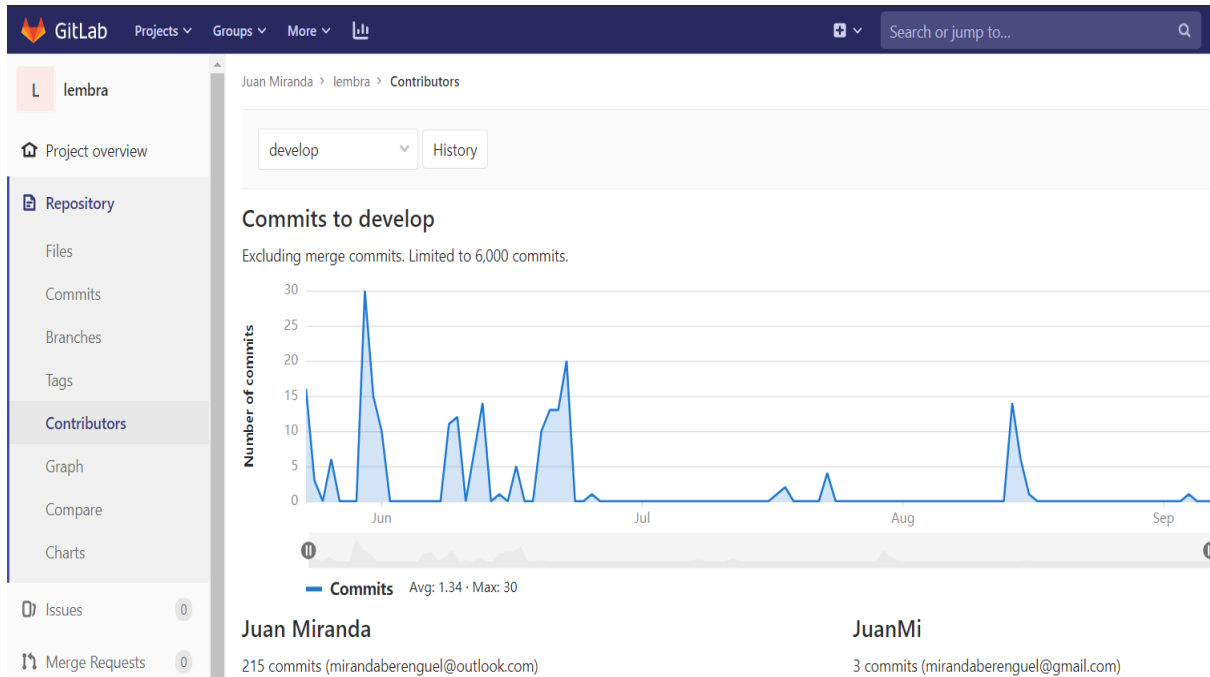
GitLab Projects Groups More

Search or jump to...

L lembra

Project overview

Repository

Files

Commits

Branches

Tags

Contributors

Graph

Compare

Charts

Issues 0

Merge Requests 0

Juan Miranda > lembra > Contributors

develop

History

Commits to develop

Excluding merge commits. Limited to 6,000 commits.

Number of commits

30
25
20
15
10
5
0

Jun Jul Aug Sep

Commits Avg: 1.34 · Max: 30

Juan Miranda

215 commits (mirandaberenguel@outlook.com)

JuanMi

3 commits (mirandaberenguel@gmail.com)